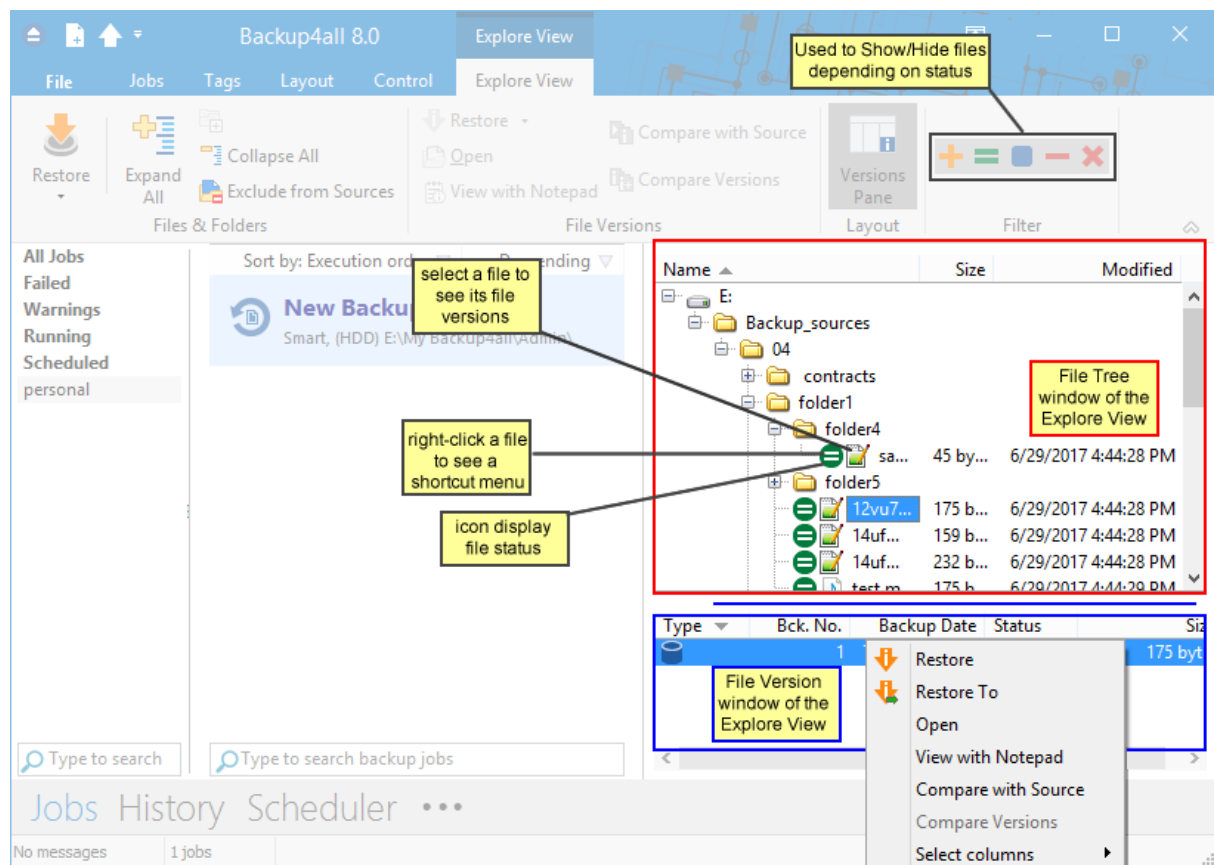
Backup4all 8.0

Explore View

File Jobs Tags Layout Control Explore View

Used to Show/Hide files depending on status

Restore

Expand All

Collapse All

Exclude from Sources

Files & Folders

Restore

Open

View with Notepad

Compare with Source

Compare Versions

File Versions

Versions Pane

Layout

Filter

All Jobs
Failed
Warnings
Running
Scheduled
personal

Sort by: Execution ord

Descending

select a file to see its file versions

New Backup

Smart, (HDD) E:\My Backup4all\Admin

right-click a file to see a shortcut menu

icon display file status

| Name | Size | Modified |
|---|---|---|
| E: | | |
| Backup_sources | | |
| 04 | | |
| contracts | | |
| folder1 | | |
| folder4 | | |
| sa... | 45 by... | 6/29/2017 4:44:28 PM |
| folder5 | | |
| 12vu7... | 175 b... | 6/29/2017 4:44:28 PM |
| 14uf... | 159 b... | 6/29/2017 4:44:28 PM |
| 14uf... | 232 b... | 6/29/2017 4:44:28 PM |
| test.m... | 175 b... | 6/29/2017 4:44:29 PM |

File Tree window of the Explore View

| Type | Bck. No. | Backup Date | Status | Siz |
|---|---|---|---|---|
| | 1 | | | 175 byt |

File Version window of the Explore View

Restore
Restore To
Open
View with Notepad
Compare with Source
Compare Versions
Select columns

Type to search

Type to search backup jobs

Jobs History Scheduler •••

No messages

1 jobs